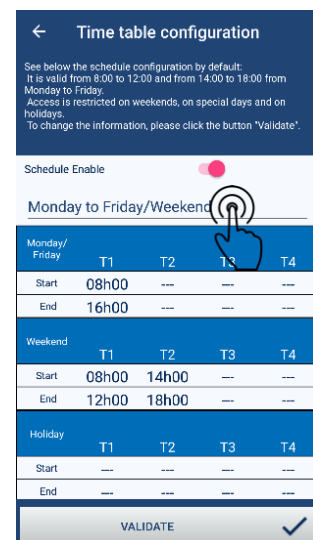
← Time table configuration

See below the schedule configuration by default:
It is valid from 8:00 to 12:00 and from 14:00 to 18:00 from Monday to Friday.
Access is restricted on weekends, on special days and on holidays.
To change the information, please click the button "Validate".

Schedule Enable

Monday to Friday/Weekend

| Monday/ Friday | T1 | T2 | T3 | T4 |
|---|---|---|---|---|
| Start | 08h00 | --- | --- | --- |
| End | 16h00 | --- | --- | --- |

| Weekend | T1 | T2 | T3 | T4 |
|---|---|---|---|---|
| Start | 08h00 | 14h00 | --- | --- |
| End | 12h00 | 18h00 | --- | --- |

| Holiday | T1 | T2 | T3 | T4 |
|---|---|---|---|---|
| Start | --- | --- | --- | --- |
| End | --- | --- | --- | --- |

VALIDATE ✓